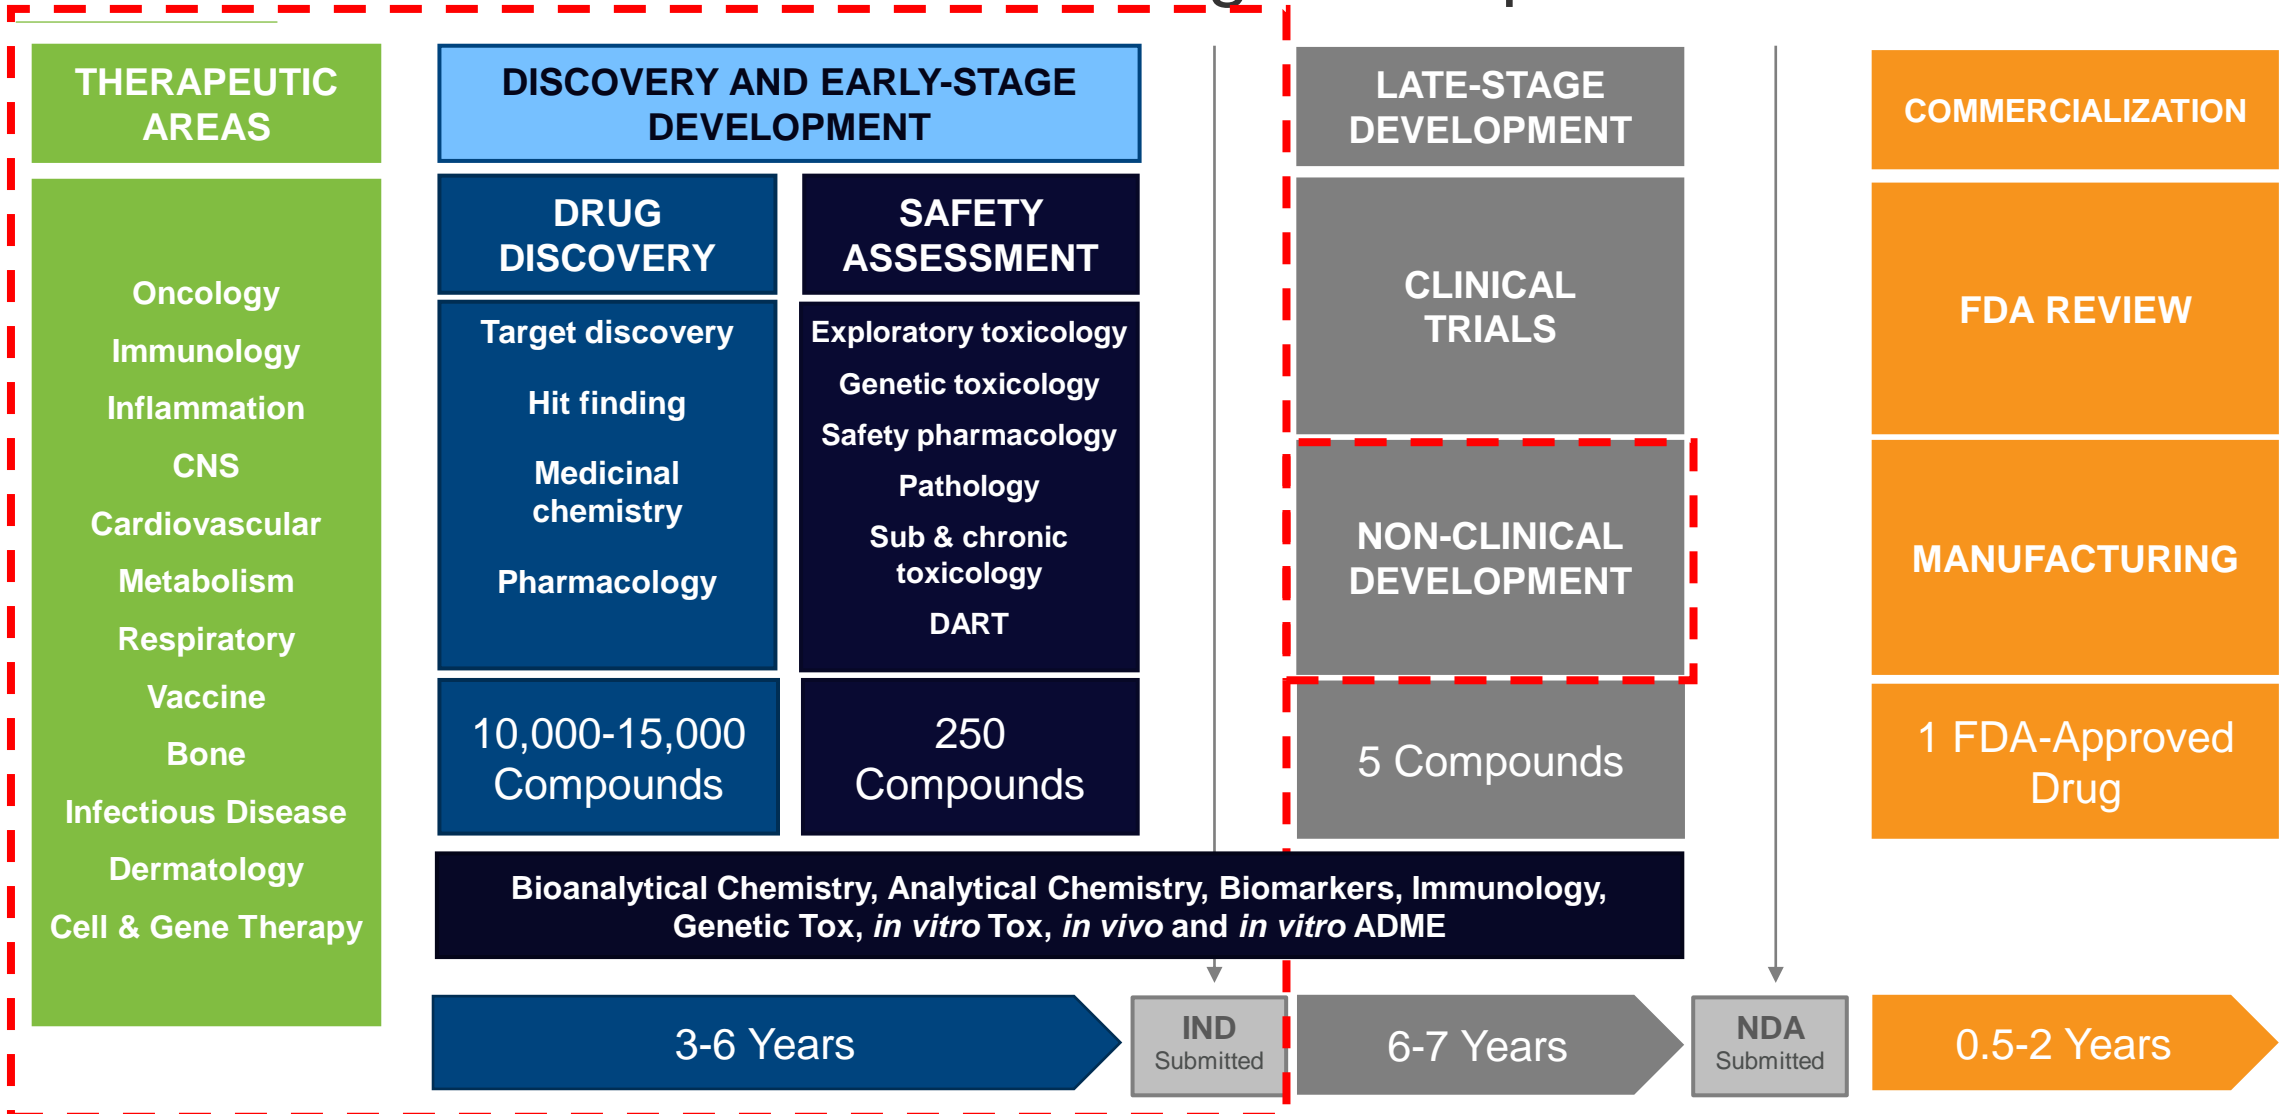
THERAPEUTIC AREAS

Oncology
Immunology
Inflammation
CNS
Cardiovascular
Metabolism
Respiratory
Vaccine
Bone
Infectious Disease
Dermatology
Cell & Gene Therapy

DISCOVERY AND EARLY-STAGE DEVELOPMENT

DRUG DISCOVERY

Target discovery
Hit finding
Medicinal chemistry
Pharmacology

10,000-15,000 Compounds

SAFETY ASSESSMENT

Exploratory toxicology
Genetic toxicology
Safety pharmacology
Pathology
Sub & chronic toxicology
DART

250 Compounds

LATE-STAGE DEVELOPMENT

CLINICAL TRIALS

NON-CLINICAL DEVELOPMENT

5 Compounds

COMMERCIALIZATION

FDA REVIEW

MANUFACTURING

1 FDA-Approved Drug

Bioanalytical Chemistry, Analytical Chemistry, Biomarkers, Immunology, Genetic Tox, *in vitro* Tox, *in vivo* and *in vitro* ADME

3-6 Years

IND Submitted

6-7 Years

NDA Submitted

0.5-2 Years